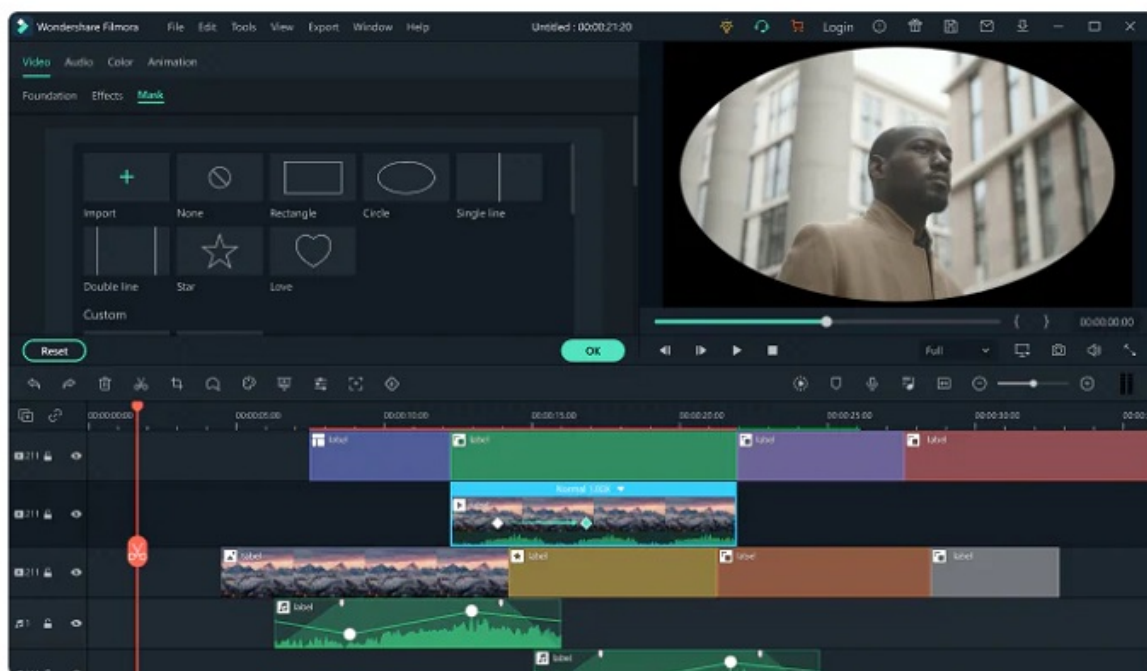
Wondershare Filmora File Edit Tools View Export Window Help Untitled : 00:00:21:20 Login

Video Audio Color Animation

Foundation Effects Mask

Import None Rectangle Circle Single line

Double line Star Love

Custom

Reset OK

00:00:00:00

Full

00:00:00:00 00:00:05:00 00:00:10:00 00:00:15:00 00:00:20:00 00:00:25:00 00:00:30:00

label label label label

Normal 1.00X

label label label label

label

label